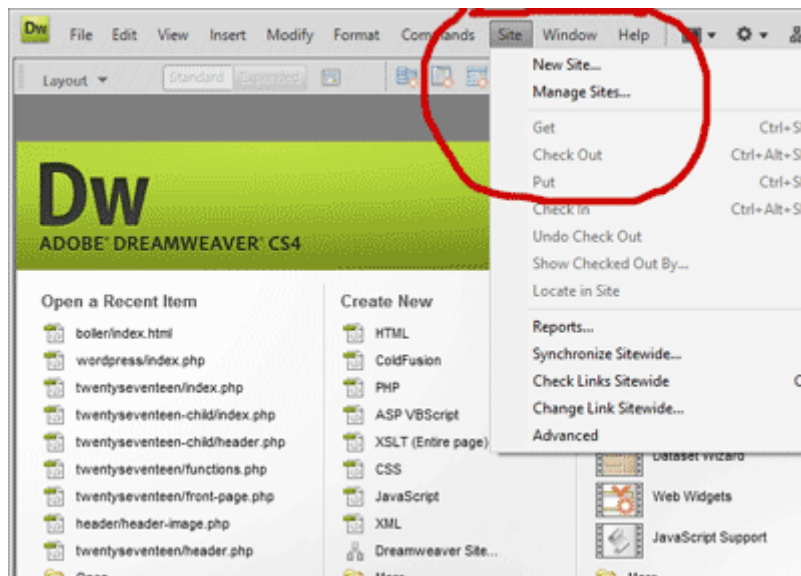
Dw File Edit View Insert Modify Format Commands Site Window Help

Layout ▾ Standard Expanded

New Site...
Manage Sites...
Get Ctrl+S
Check Out Ctrl+Alt+S
Put Ctrl+S
Check In Ctrl+Alt+S
Undo Check Out
Show Checked Out By...
Locate in Site
Reports...
Synchronize Sitewide...
Check Links Sitewide C
Change Link Sitewide...
Advanced

Dw
ADOBE® DREAMWEAVER® CS4

Open a Recent Item
boller/index.html
wordpress/index.php
twentyseventeen/index.php
twentyseventeen-child/index.php
twentyseventeen-child/header.php
twentyseventeen/functions.php
twentyseventeen/front-page.php
header/header-image.php
twentyseventeen/header.php
Open...

Create New
HTML
ColdFusion
PHP
ASP VBScript
XSLT (Entire page)
CSS
JavaScript
XML
Dreamweaver Site...
More...

Dataset Wizard
Web Widgets
JavaScript Support
More...